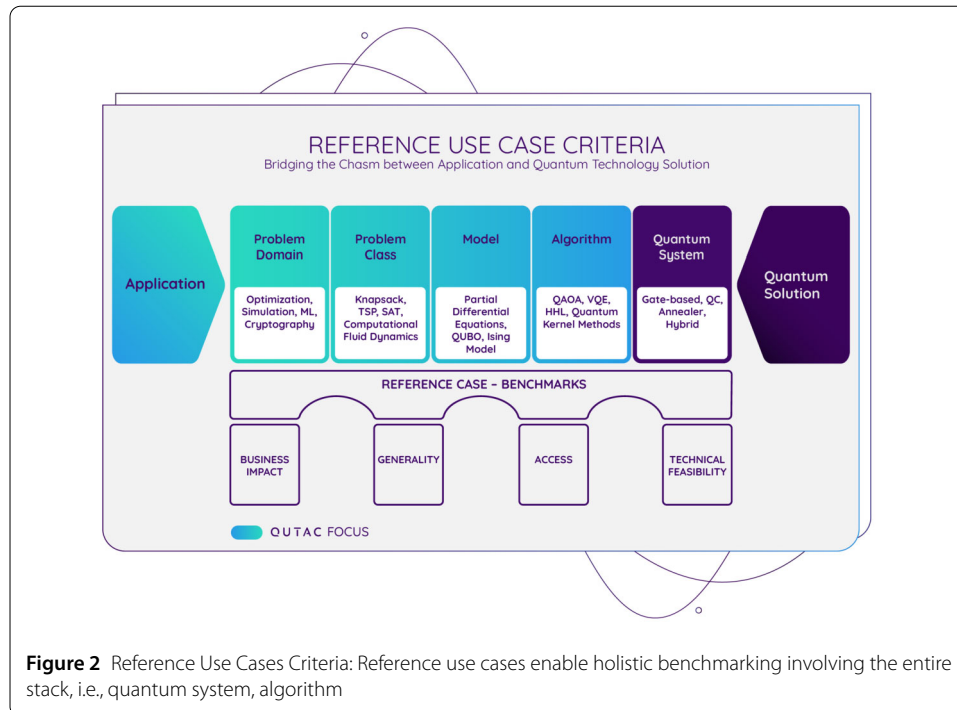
REFERENCE USE CASE CRITERIA
Bridging the Chasm between Application and Quantum Technology Solution

Application

Problem Domain
Optimization, Simulation, ML, Cryptography

Problem Class
Knapsack, TSP, SAT, Computational Fluid Dynamics

Model
Partial Differential Equations, QUBO, Ising Model

Algorithm
QAOA, VQE, HHL, Quantum Kernel Methods

Quantum System
Gate-based, QC, Annealer, Hybrid

Quantum Solution

REFERENCE CASE – BENCHMARKS

BUSINESS IMPACT

GENERALITY

ACCESS

TECHNICAL FEASIBILITY

QUTAC FOCUS

**Figure 2** Reference Use Cases Criteria: Reference use cases enable holistic benchmarking involving the entire stack, i.e., quantum system, algorithm